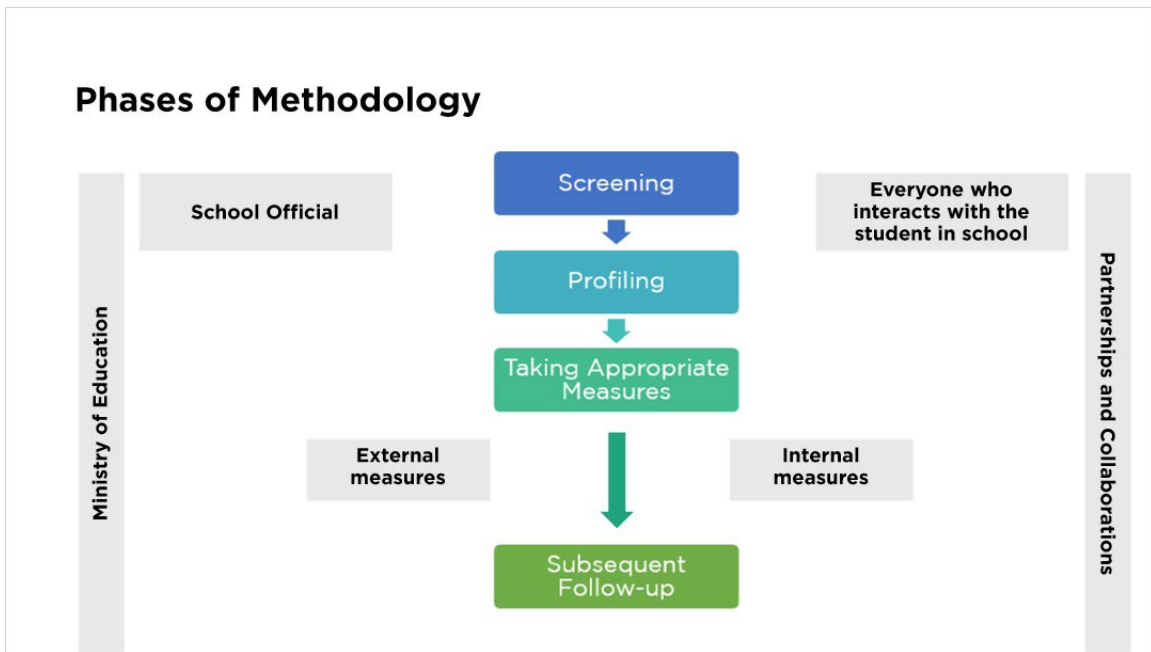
Phases of Methodology

Ministry of Education

School Official

Screening

Everyone who interacts with the student in school

Profiling

Taking Appropriate Measures

External measures

Internal measures

Subsequent Follow-up

Partnerships and Collaborations